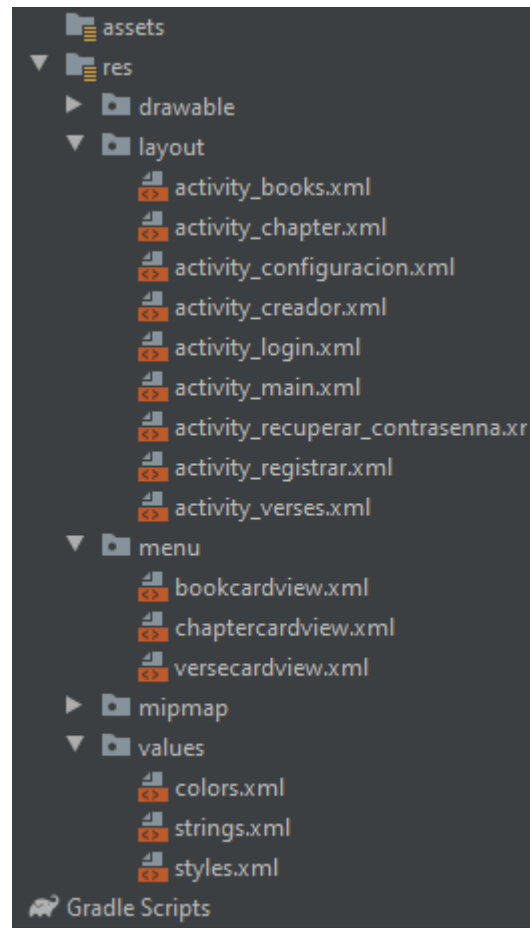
assets
res
drawable
layout
activity_books.xml
activity_chapter.xml
activity_configuracion.xml
activity_creador.xml
activity_login.xml
activity_main.xml
activity_recuperar_contrasenna.xr
activity_registrar.xml
activity_verses.xml
menu
bookcardview.xml
chaptercardview.xml
versecardview.xml
mipmap
values
colors.xml
strings.xml
styles.xml
Gradle Scripts